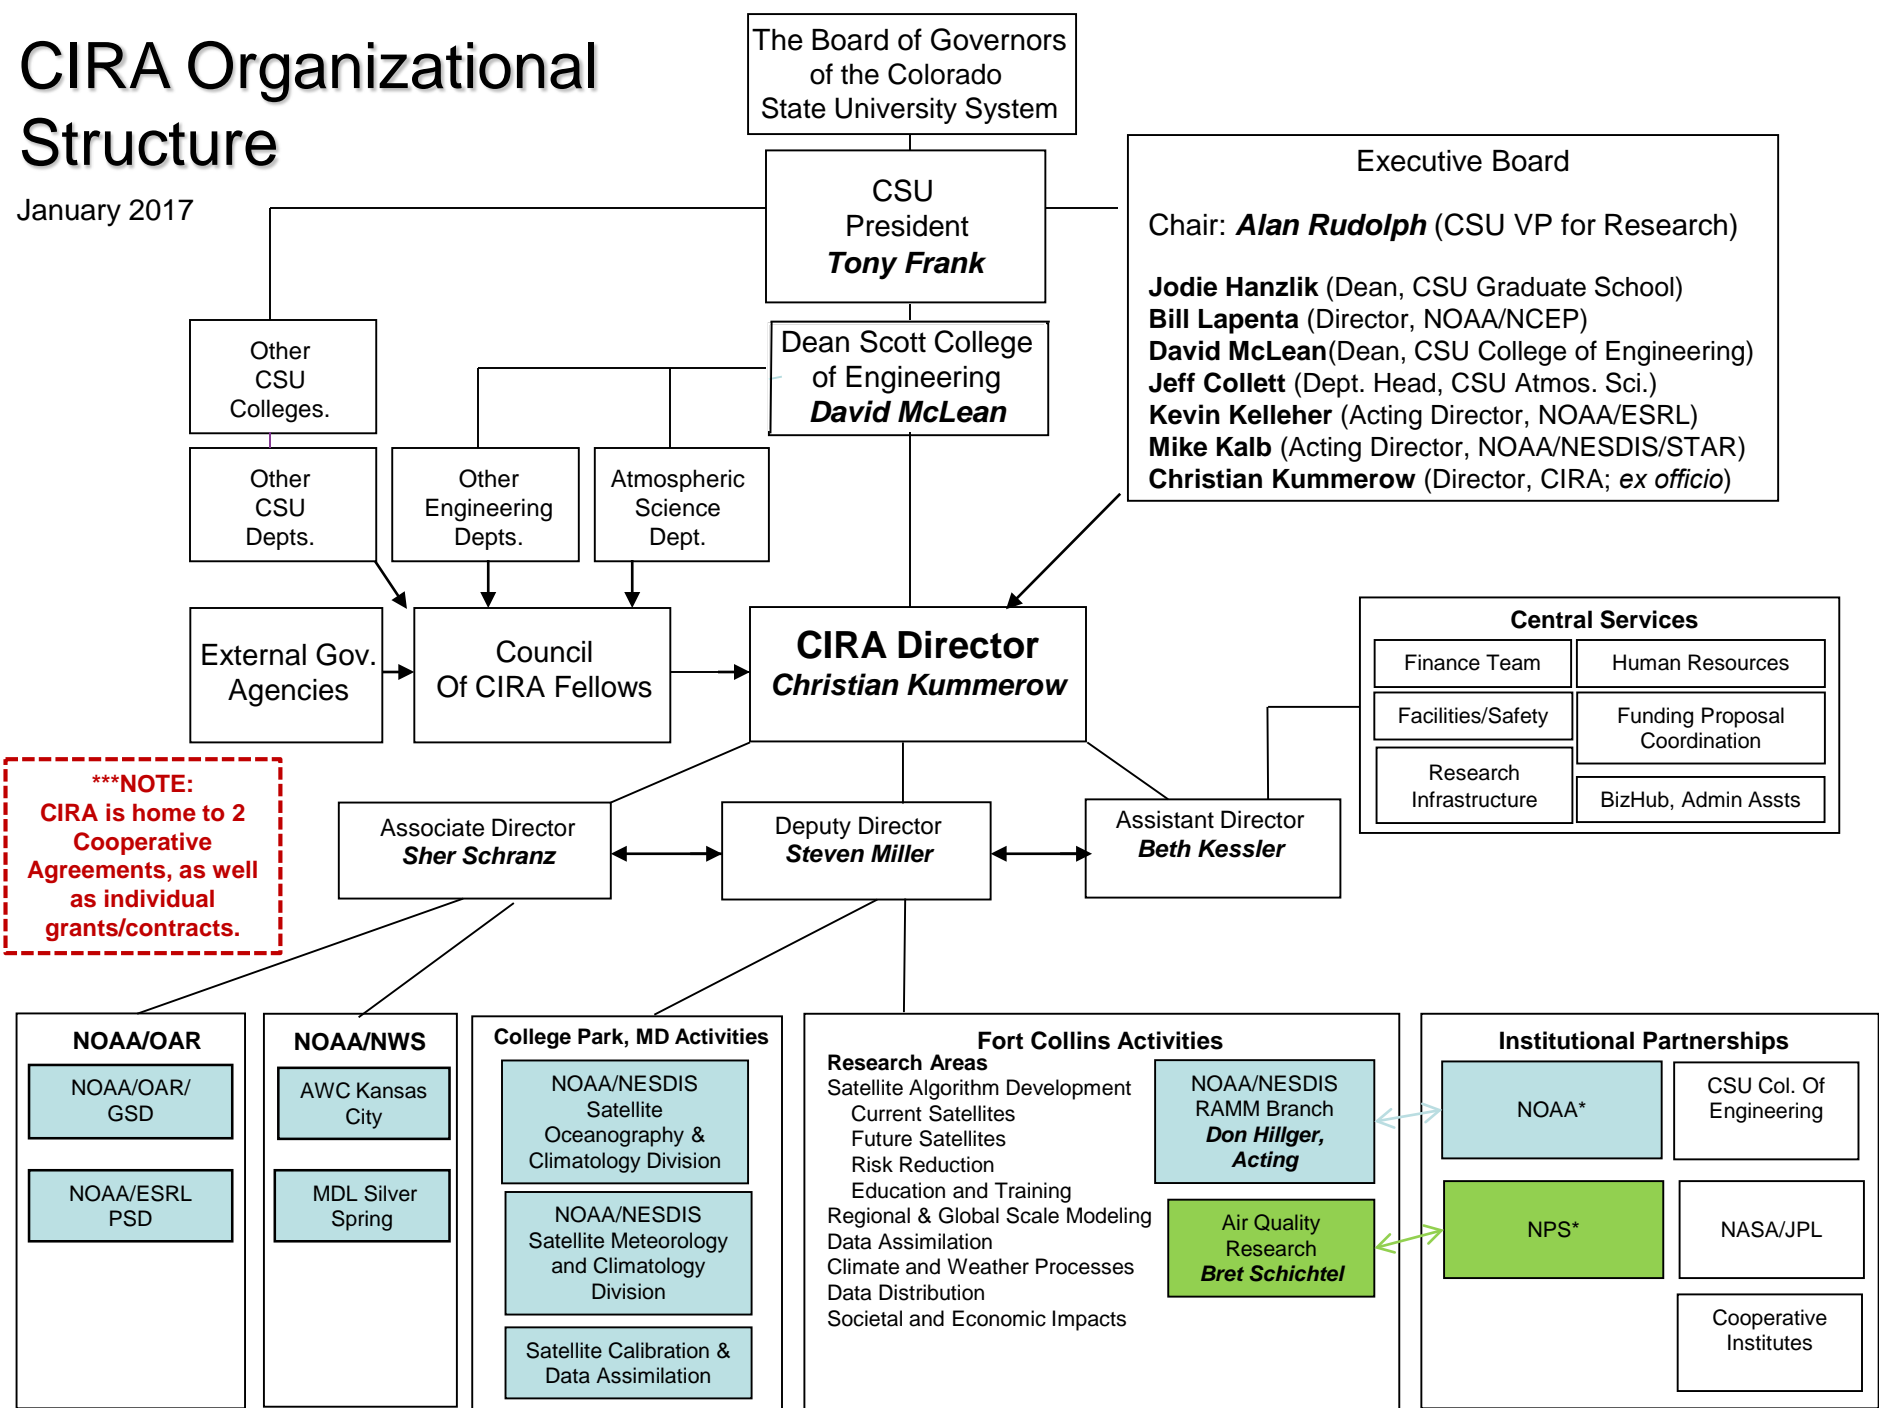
CIRA Organizational Structure

January 2017

The Board of Governors of the Colorado State University System

CSU President
Tony Frank

Executive Board

Chair: Alan Rudolph (CSU VP for Research)

Jodie Hanzlik (Dean, CSU Graduate School)
Bill Lapenta (Director, NOAA/NCEP)
David McLean(Dean, CSU College of Engineering)
Jeff Collett (Dept. Head, CSU Atmos. Sci.)
Kevin Kelleher (Acting Director, NOAA/ESRL)
Mike Kalb (Acting Director, NOAA/NESDIS/STAR)
Christian Kummerow (Director, CIRA; ex officio)

Other CSU Colleges.

Dean Scott College of Engineering
David McLean

Other CSU Depts.

Other Engineering Depts.

Atmospheric Science Dept.

External Gov. Agencies

Council Of CIRA Fellows

CIRA Director
Christian Kummerow

Central Services

Finance Team

Human Resources

Facilities/Safety

Funding Proposal Coordination

Research Infrastructure

BizHub, Admin Assts

***NOTE: CIRA is home to 2 Cooperative Agreements, as well as individual grants/contracts.

Associate Director
Sher Schranz

Deputy Director
Steven Miller

Assistant Director
Beth Kessler

NOAA/OAR

NOAA/OAR/ GSD

NOAA/ESRL PSD

NOAA/NWS

AWC Kansas City

MDL Silver Spring

College Park, MD Activities

NOAA/NESDIS Satellite Oceanography & Climatology Division

NOAA/NESDIS Satellite Meteorology and Climatology Division

Satellite Calibration & Data Assimilation

Fort Collins Activities

Research Areas
Satellite Algorithm Development
Current Satellites
Future Satellites
Risk Reduction
Education and Training
Regional & Global Scale Modeling
Data Assimilation
Climate and Weather Processes
Data Distribution
Societal and Economic Impacts

NOAA/NESDIS RAMM Branch
Don Hillger, Acting

Air Quality Research
Bret Schichtel

Institutional Partnerships

NOAA*

CSU Col. Of Engineering

NPS*

NASA/JPL

Cooperative Institutes